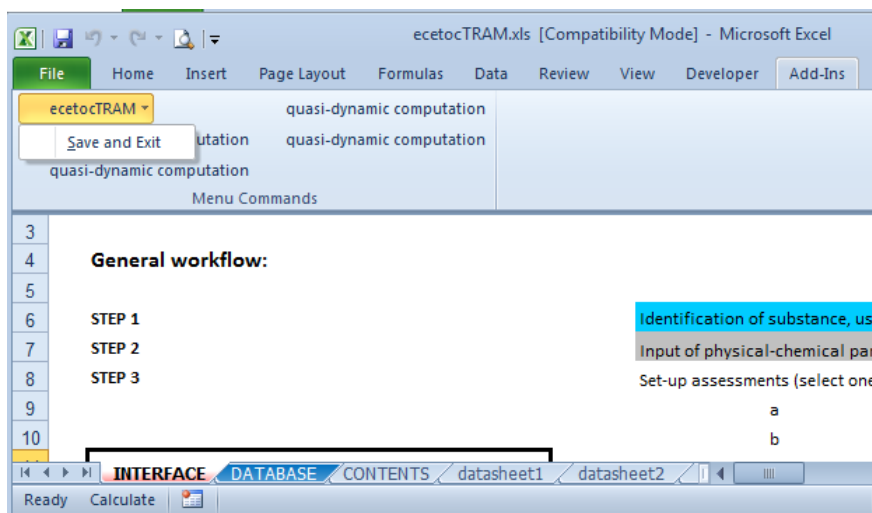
ecetocTRAM.xls [Compatibility Mode] - Microsoft Excel

File Home Insert Page Layout Formulas Data Review View Developer Add-Ins

ecetocTRAM ▾
Save and Exit
utation
quasi-dynamic computation
quasi-dynamic computation
quasi-dynamic computation
Menu Commands

3
4 General workflow:
5
6 STEP 1 Identification of substance, us
7 STEP 2 Input of physical-chemical par
8 STEP 3 Set-up assessments (select one
9 a
10 b

INTERFACE DATABASE CONTENTS datasheet1 datasheet2

Ready Calculate